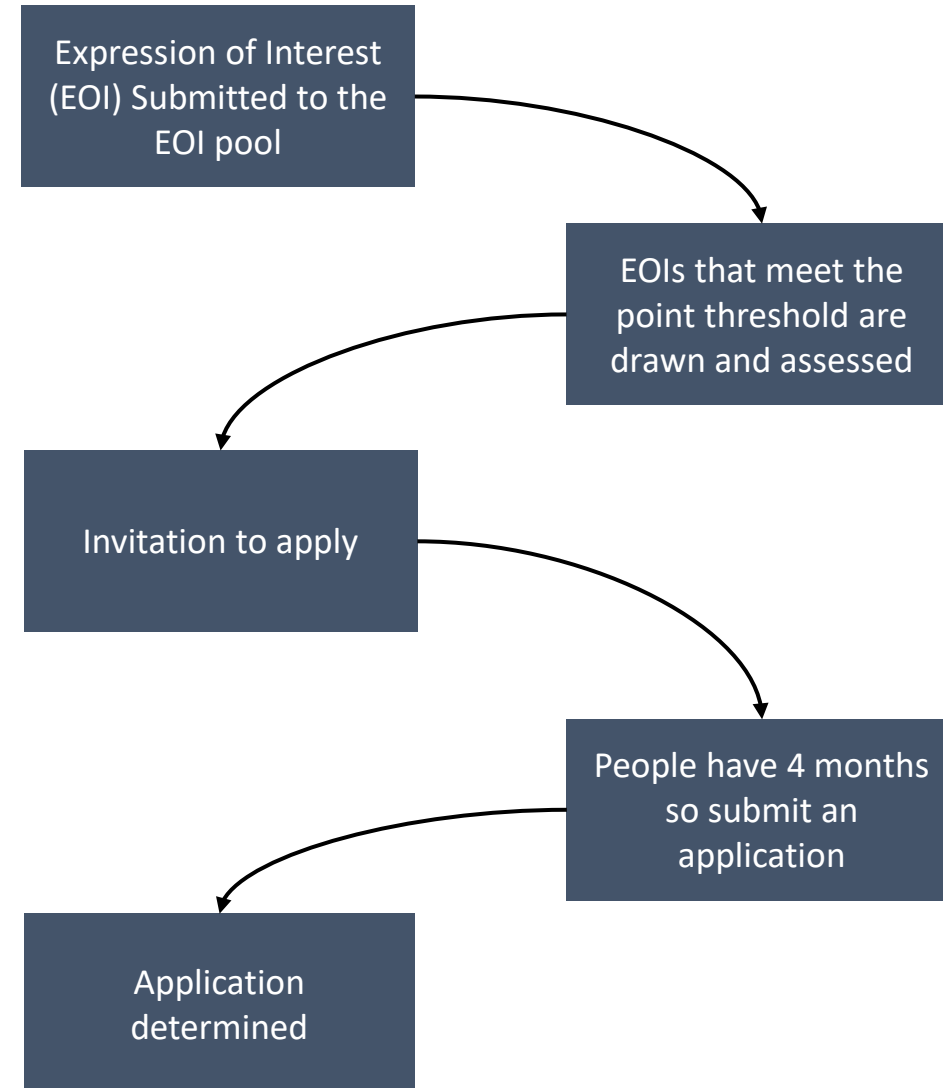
Expression of Interest (EOI) Submitted to the EOI pool

EOIs that meet the point threshold are drawn and assessed

Invitation to apply

People have 4 months so submit an application

Application determined